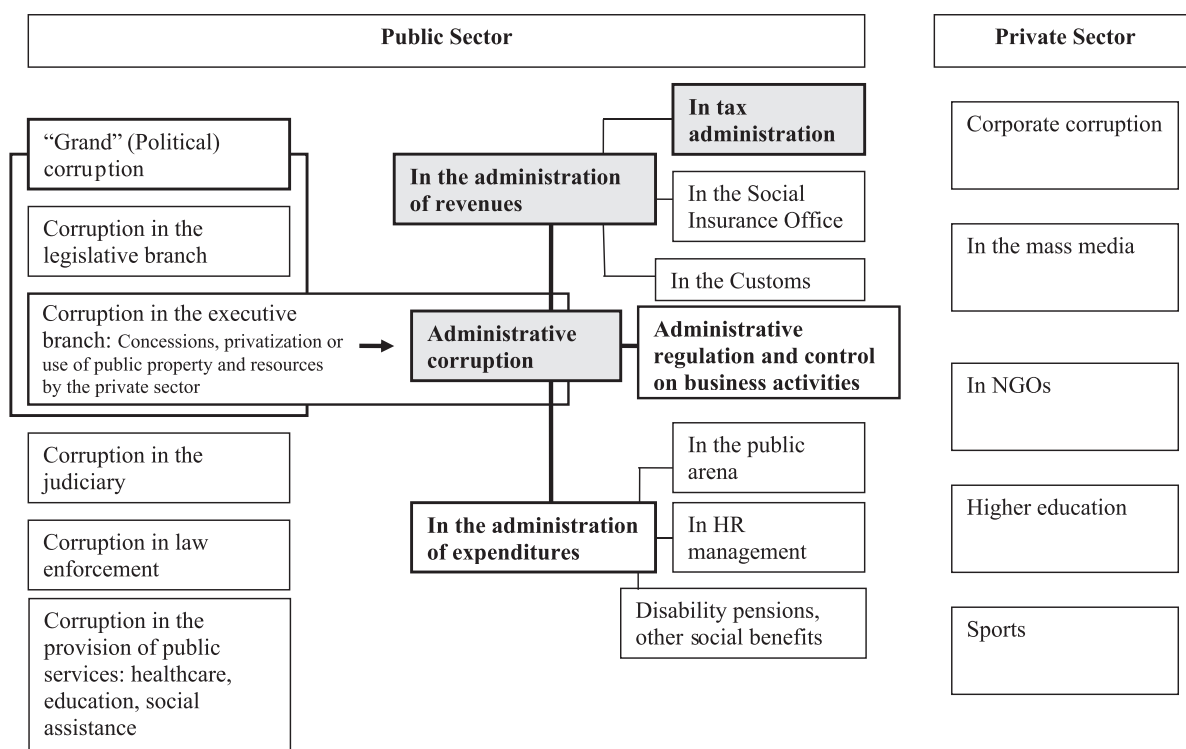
Public Sector

Private Sector

"Grand" (Political) corruption

Corruption in the legislative branch

Corruption in the executive branch: Concessions, privatization or use of public property and resources by the private sector

Corruption in the judiciary

Corruption in law enforcement

Corruption in the provision of public services: healthcare, education, social assistance

In tax administration

In the administration of revenues

In the Social Insurance Office

In the Customs

Administrative corruption

Administrative regulation and control on business activities

In the public arena

In the administration of expenditures

In HR management

Disability pensions, other social benefits

Corporate corruption

In the mass media

In NGOs

Higher education

Sports